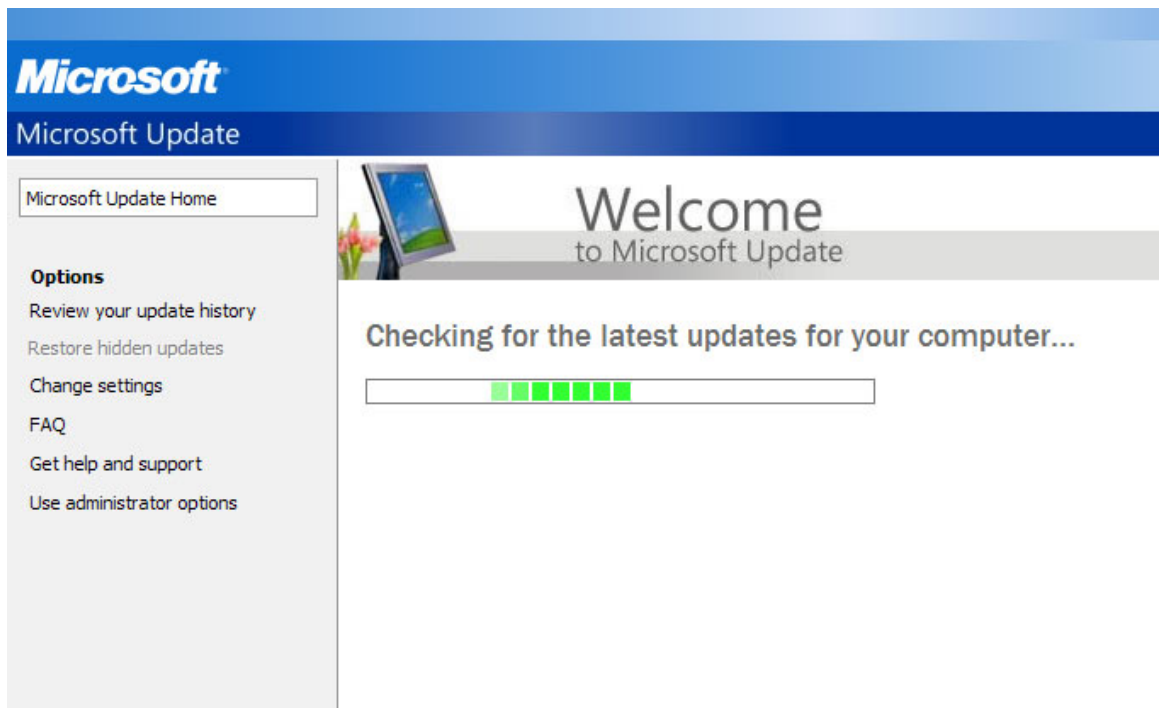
Microsoft

Microsoft Update

Microsoft Update Home

Options

Review your update history

Restore hidden updates

Change settings

FAQ

Get help and support

Use administrator options

Welcome
to Microsoft Update

Checking for the latest updates for your computer...